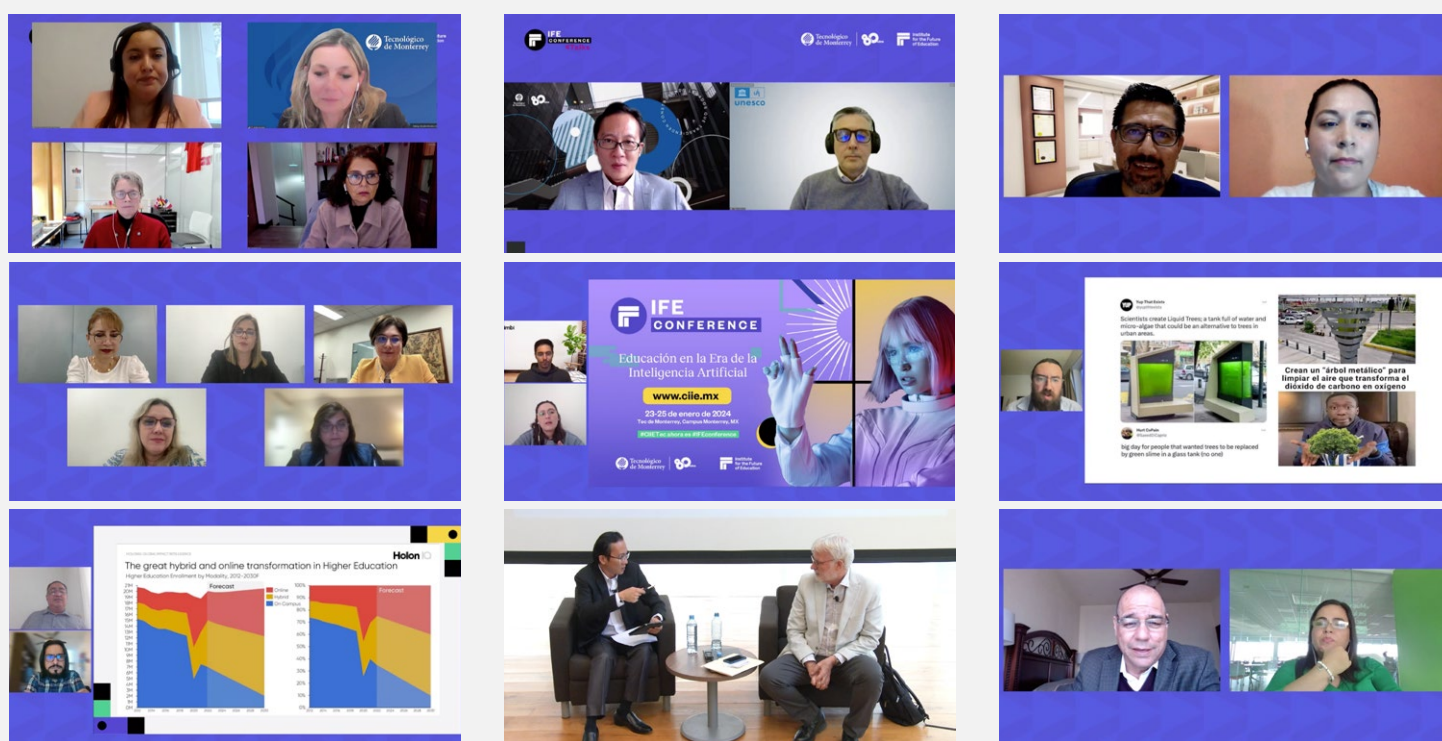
Tecnológico de Monterrey

IFE CONFERENCE

Tecnológico de Monterrey | 80 | Institute for the Future of Education

unesco

IFE CONFERENCE

Educación en la Era de la Inteligencia Artificial

www.ciie.mx

23-25 de enero de 2024

Tec de Monterrey, Campus Monterrey, MX

#CIIE Tec ahora es #IFEconference

Tecnológico de Monterrey | 80 | Institute for the Future of Education

Pop That Events

Scientists create Liquid Trees; a tank full of water and micro-algae that could be an alternative to trees in urban areas.

Crean un "árbol metálico" para limpiar el aire que transforma el dióxido de carbono en oxígeno

big day for people that wanted trees to be replaced by green slime in a glass tank (no one)

HolonIQ

The great hybrid and online transformation in Higher Education

Higher Education Enrollment by Modality, 2012-2030F

Forecast

Online

Hybrid

On Campus

Forecast

100%

90%

80%

70%

60%

50%

40%

30%

20%

10%

0%